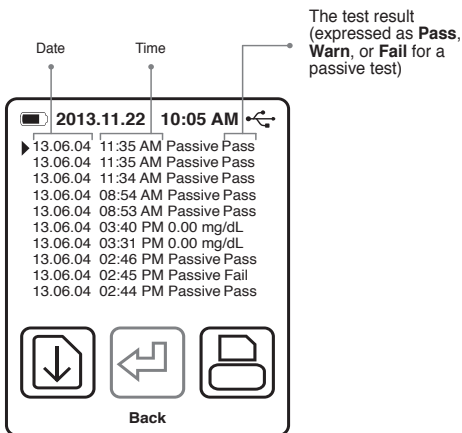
Date

Time

The test result (expressed as **Pass**, **Warn**, or **Fail** for a passive test)

2013.11.22 10:05 AM

13.06.04 11:35 AM Passive Pass
13.06.04 11:35 AM Passive Pass
13.06.04 11:34 AM Passive Pass
13.06.04 08:54 AM Passive Pass
13.06.04 08:53 AM Passive Pass
13.06.04 03:40 PM 0.00 mg/dL
13.06.04 03:31 PM 0.00 mg/dL
13.06.04 02:46 PM Passive Pass
13.06.04 02:45 PM Passive Fail
13.06.04 02:44 PM Passive Pass

Back